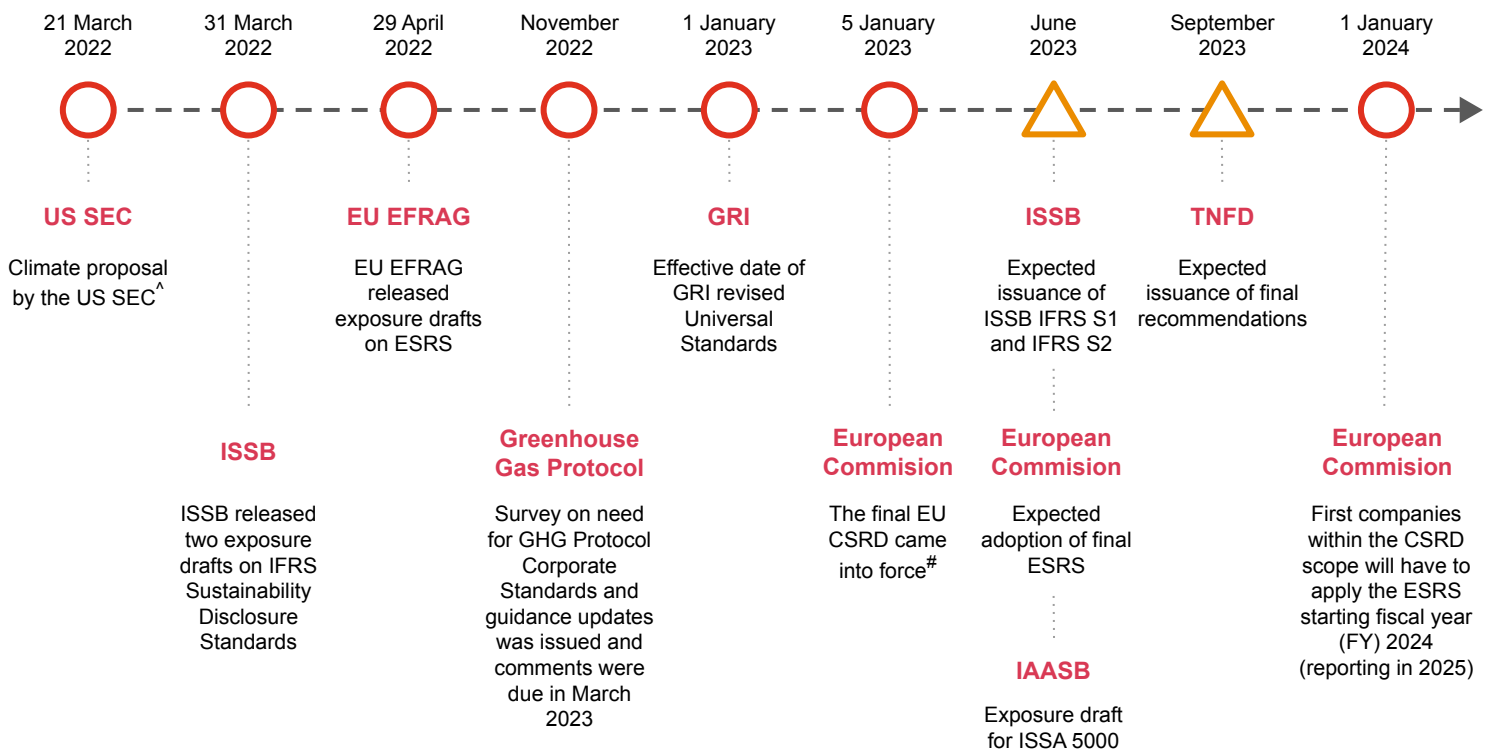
21 March 2022

US SEC

Climate proposal by the US SEC^

31 March 2022

ISSB

ISSB released two exposure drafts on IFRS Sustainability Disclosure Standards

29 April 2022

EU EFRAG

EU EFRAG released exposure drafts on ESRS

November 2022

Greenhouse Gas Protocol

Survey on need for GHG Protocol Corporate Standards and guidance updates was issued and comments were due in March 2023

1 January 2023

GRI

Effective date of GRI revised Universal Standards

5 January 2023

European Commision

The final EU CSRD came into force#

June 2023

ISSB

Expected issuance of ISSB IFRS S1 and IFRS S2

European Commision

Expected adoption of final ESRS

IAASB

Exposure draft for ISSA 5000

September 2023

TNFD

Expected issuance of final recommendations

1 January 2024

European Commision

First companies within the CSRD scope will have to apply the ESRS starting fiscal year (FY) 2024 (reporting in 2025)